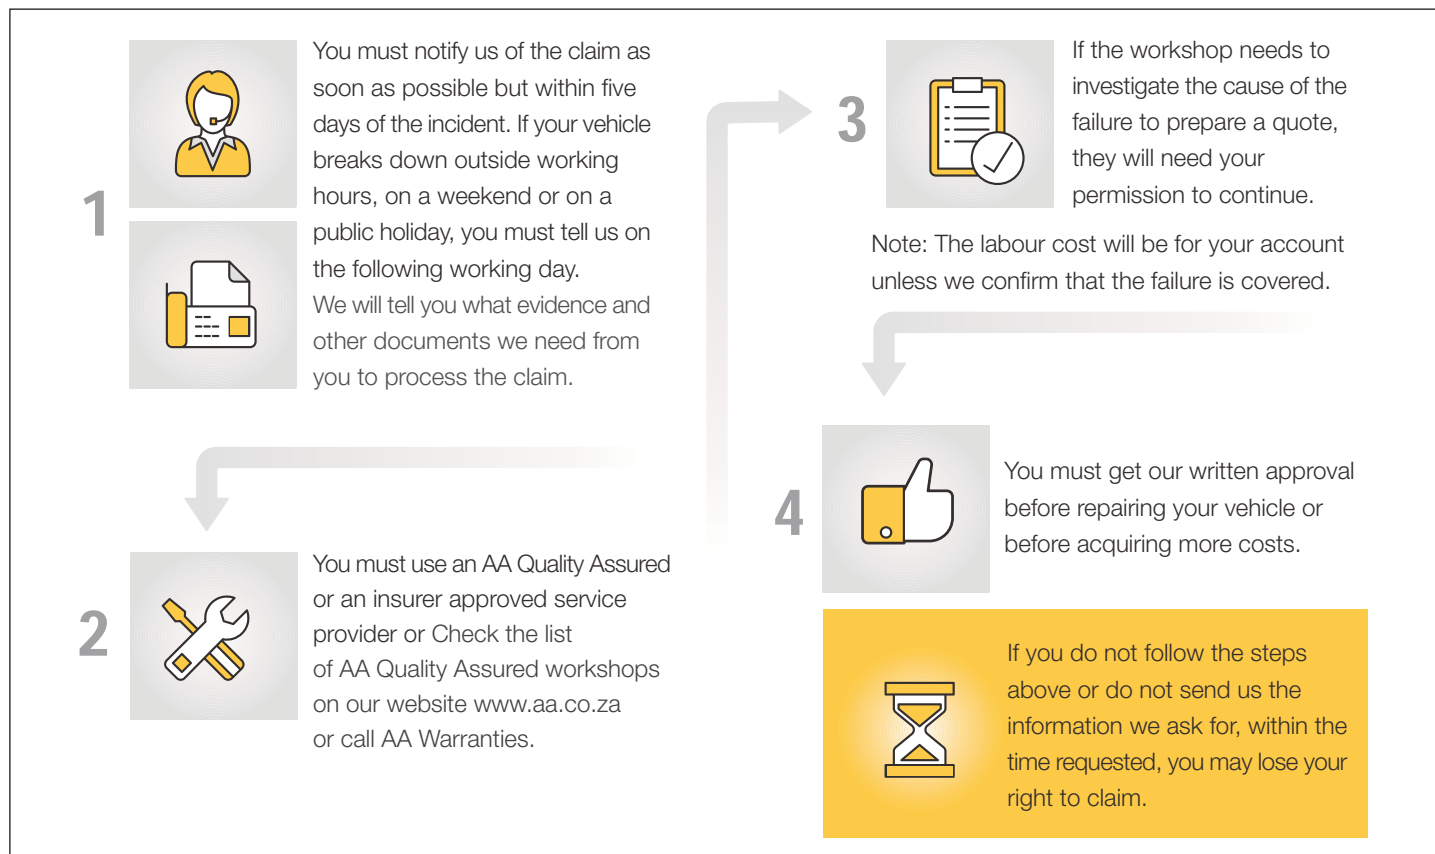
1

You must notify us of the claim as soon as possible but within five days of the incident. If your vehicle breaks down outside working hours, on a weekend or on a public holiday, you must tell us on the following working day.

We will tell you what evidence and other documents we need from you to process the claim.

2

You must use an AA Quality Assured or an insurer approved service provider or Check the list of AA Quality Assured workshops on our website www.aa.co.za or call AA Warranties.

3

If the workshop needs to investigate the cause of the failure to prepare a quote, they will need your permission to continue.

Note: The labour cost will be for your account unless we confirm that the failure is covered.

4

You must get our written approval before repairing your vehicle or before acquiring more costs.

If you do not follow the steps above or do not send us the information we ask for, within the time requested, you may lose your right to claim.